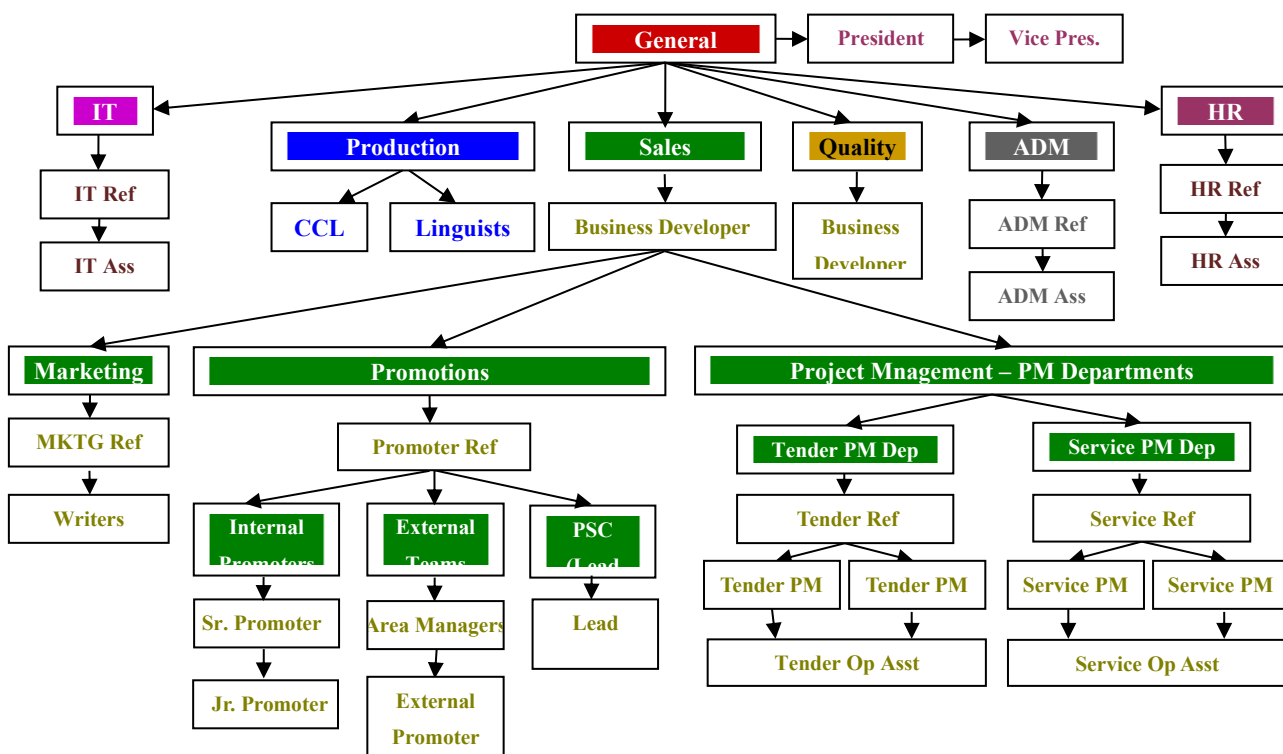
General
President
Vice Pres.

IT
IT Ref
IT Ass

Production
CCL
Linguists

Sales
Business Developer

Quality
Business Developer

ADM
ADM Ref
ADM Ass

HR
HR Ref
HR Ass

Marketing
MKTG Ref
Writers

Promotions
Promoter Ref
Internal Promoters
Sr. Promoter
Jr. Promoter
External Teams
Area Managers
External Promoter
PSC (Lead
Lead

Project Mnagement – PM Departments
Tender PM Dep
Tender Ref
Tender PM
Tender PM
Tender Op Asst
Service PM Dep
Service Ref
Service PM
Service PM
Service Op Asst